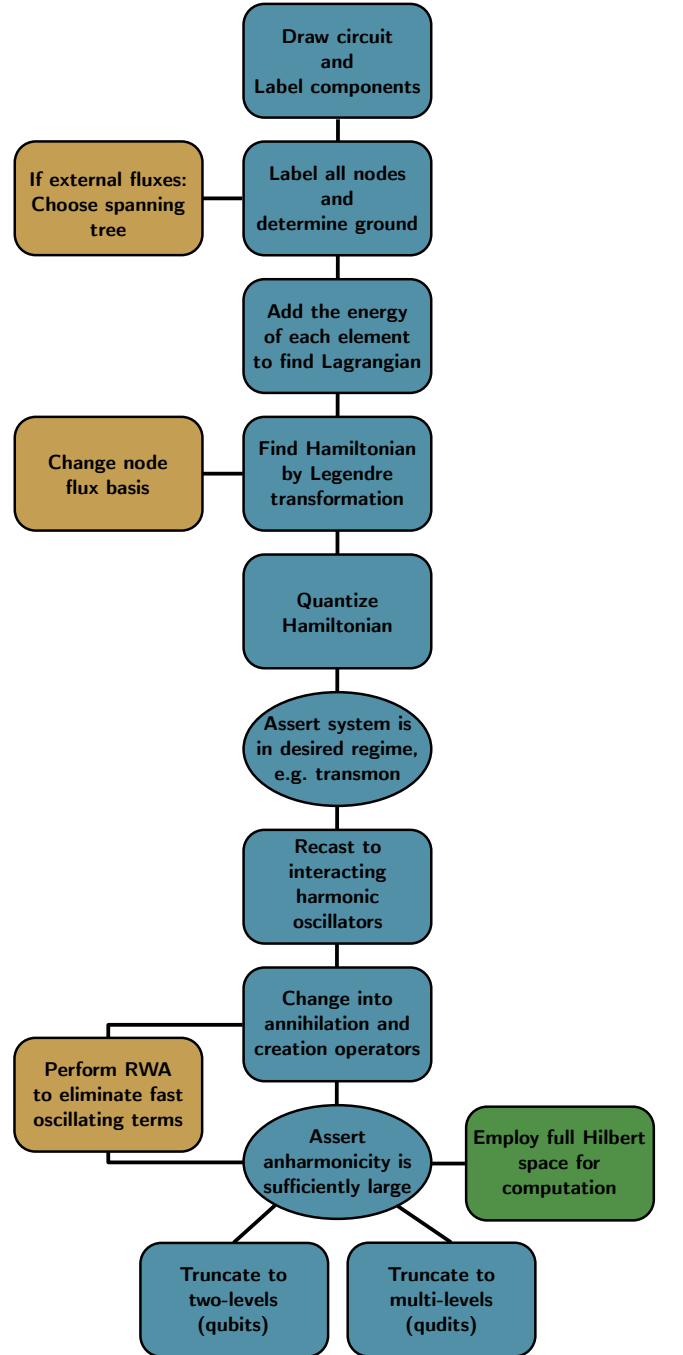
Draw circuit and Label components

If external fluxes: Choose spanning tree

Label all nodes and determine ground

Add the energy of each element to find Lagrangian

Change node flux basis

Find Hamiltonian by Legendre transformation

Quantize Hamiltonian

Assert system is in desired regime, e.g. transmon

Recast to interacting harmonic oscillators

Change into annihilation and creation operators

Perform RWA to eliminate fast oscillating terms

Assert anharmonicity is sufficiently large

Employ full Hilbert space for computation

Truncate to two-levels (qubits)

Truncate to multi-levels (qudits)